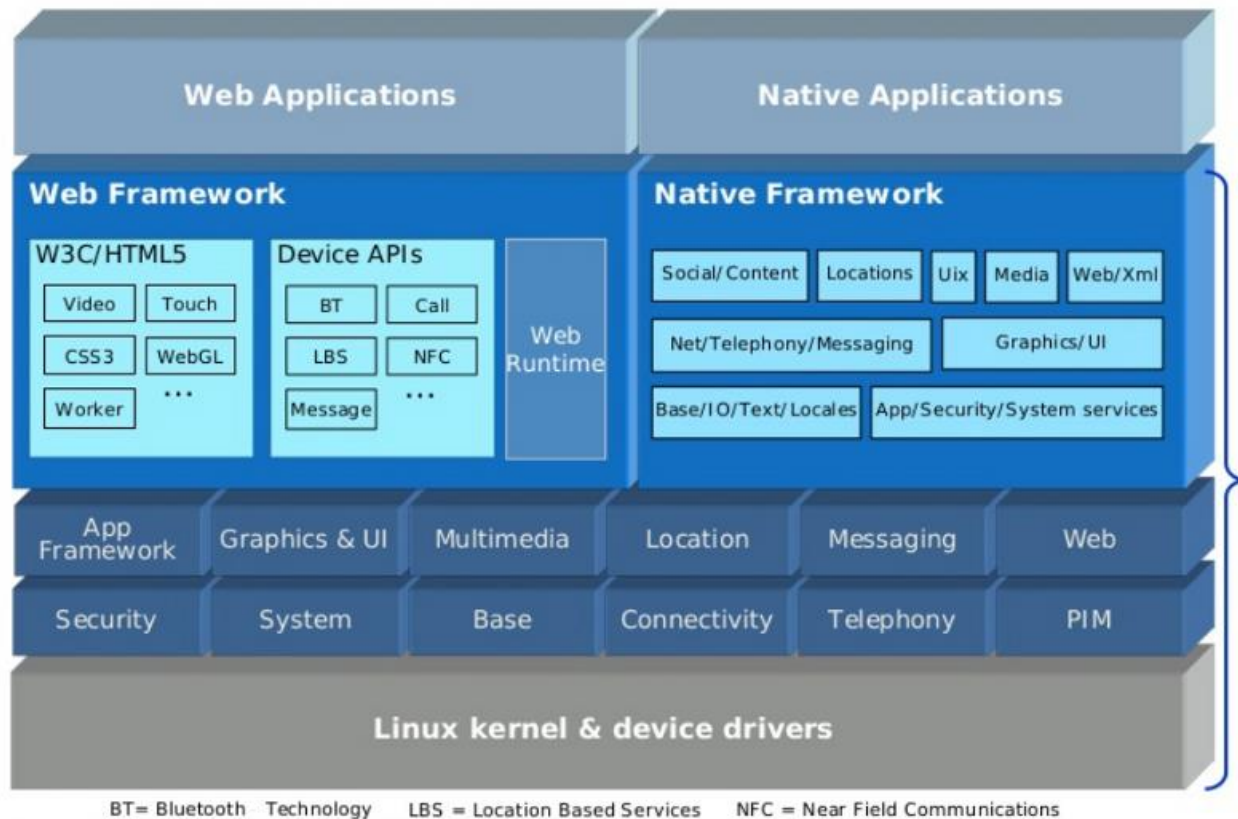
Web Applications

Native Applications

Web Framework

W3C/HTML5

Video

Touch

CSS3

WebGL

Worker

...

Device APIs

BT

Call

LBS

NFC

Message

...

Web Runtime

Native Framework

Social/Content

Locations

Uix

Media

Web/Xml

Net/Telephony/Messaging

Graphics/UI

Base/IO/Text/Locales

App/Security/System services

App Framework

Graphics & UI

Multimedia

Location

Messaging

Web

Security

System

Base

Connectivity

Telephony

PIM

Linux kernel & device drivers

BT= Bluetooth Technology LBS = Location Based Services NFC = Near Field Communications